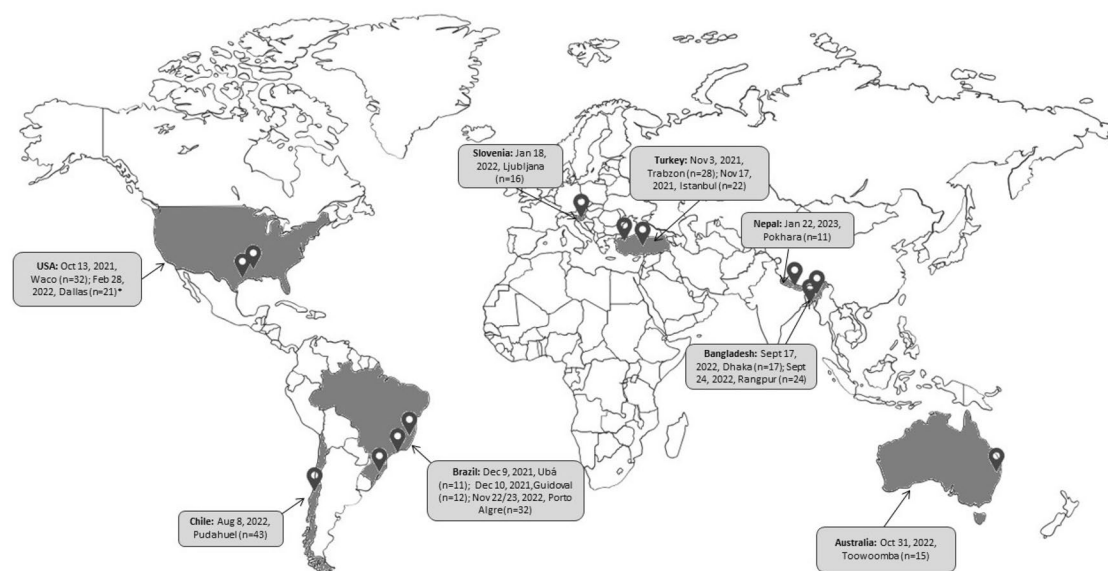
Slovenia: Jan 18, 2022, Ljubljana (n=16)

Turkey: Nov 3, 2021, Trabzon (n=28); Nov 17, 2021, Istanbul (n=22)

Nepal: Jan 22, 2023, Pokhara (n=11)

USA: Oct 13, 2021, Waco (n=32); Feb 28, 2022, Dallas (n=21)*

Bangladesh: Sept 17, 2022, Dhaka (n=17); Sept 24, 2022, Rangpur (n=24)

Brazil: Dec 9, 2021, Ubá (n=11); Dec 10, 2021, Guidoval (n=12); Nov 22/23, 2022, Porto Alegre (n=32)

Chile: Aug 8, 2022, Pudahuel (n=43)

Australia: Oct 31, 2022, Toowoomba (n=15)